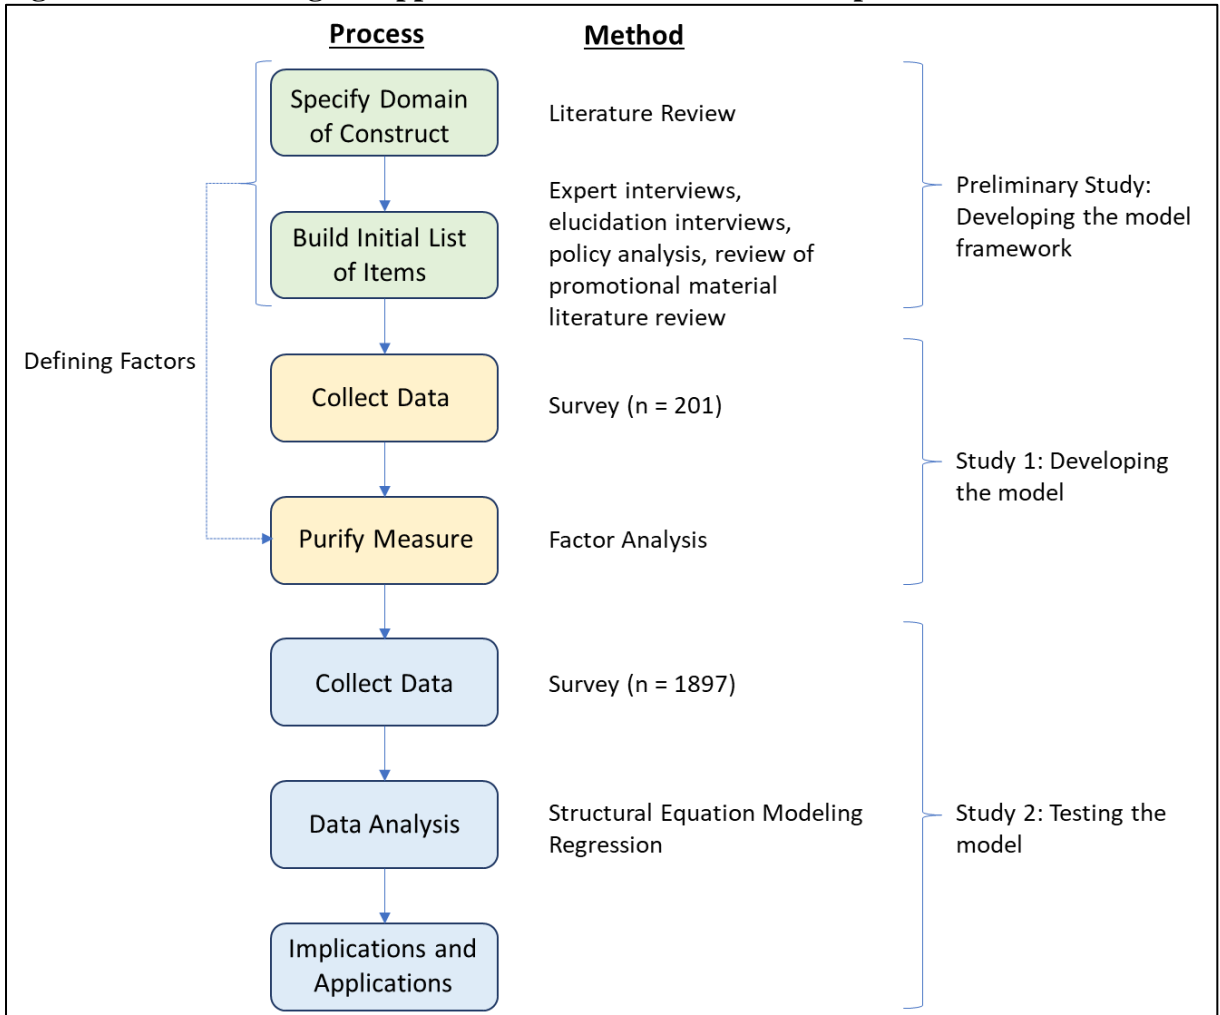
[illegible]

Process

Method

Specify Domain of Construct

Literature Review

Build Initial List of Items

Expert interviews, elucidation interviews, policy analysis, review of promotional material literature review

Preliminary Study: Developing the model framework

Defining Factors

Collect Data

Survey (n = 201)

Purify Measure

Factor Analysis

Study 1: Developing the model

Collect Data

Survey (n = 1897)

Data Analysis

Structural Equation Modeling Regression

Study 2: Testing the model

Implications and Applications